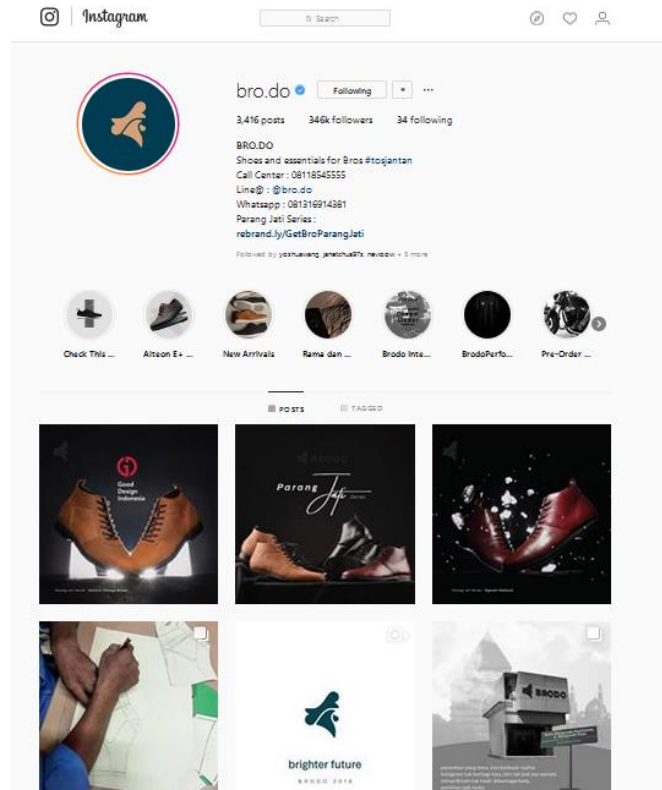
Instagram

Search

bro.do Following

3,416 posts 346k followers 34 following

BRO.DO
Shoes and essentials for Bros #tosjantan
Call Center : 08118545555
Line@ : @bro.do
Whatsapp : 081316914381
Parang Jati Series :
rebrand.ly/GetBroParangJati

Followed by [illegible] + 5 more

Check This ... Alteon E+ ... New Arrivals Rama dan ... Brodo Inte... BrodoPerfo... Pre-Order ...

POSTS TAGGED

Good Design Indonesia

BRODO
Parang Jati

BRODO

brighter future
BRODO 2018